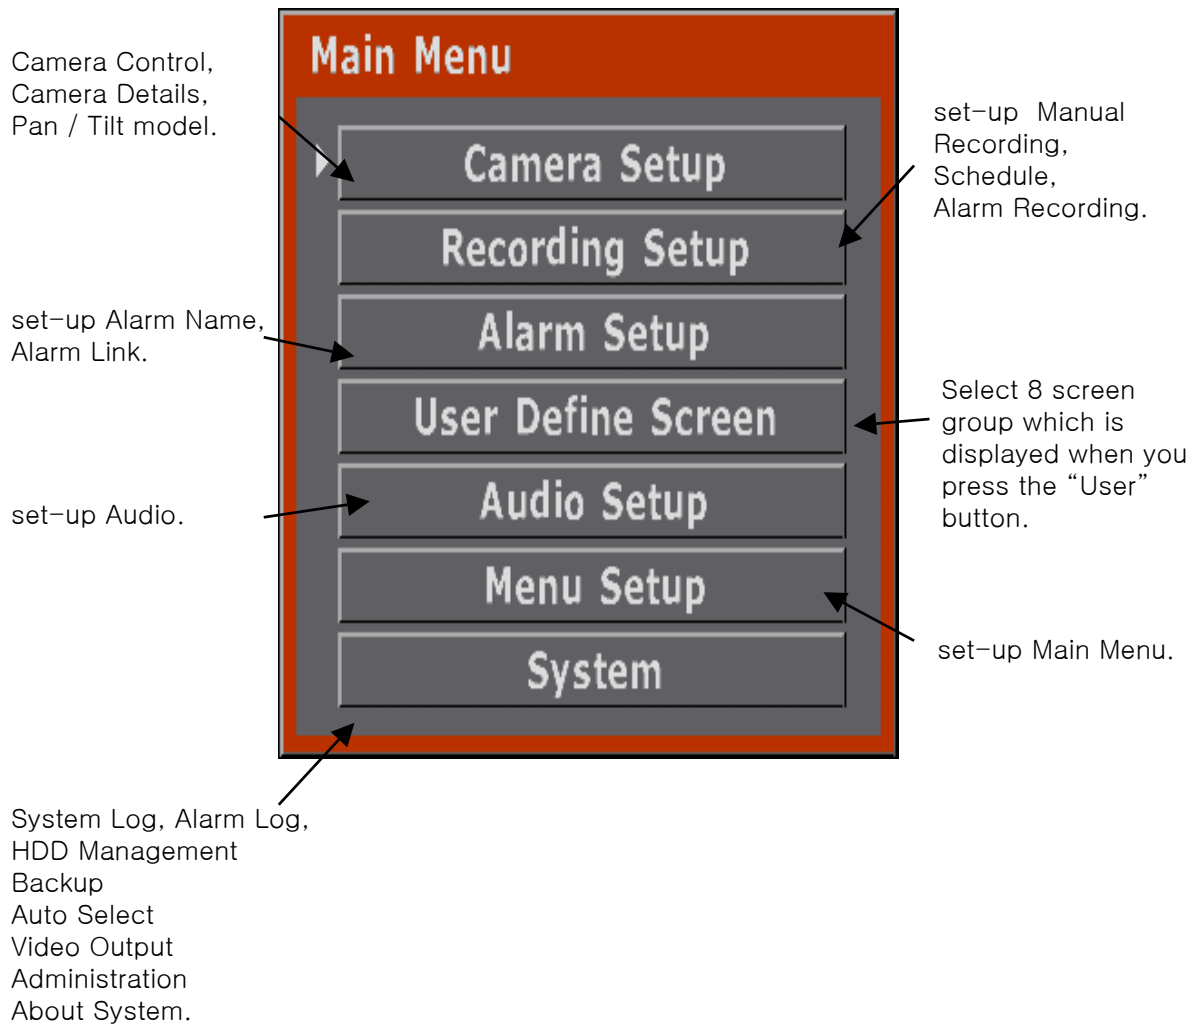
Main Menu

Camera Control, Camera Details, Pan / Tilt model.

Camera Setup

set-up Manual Recording, Schedule, Alarm Recording.

Recording Setup

set-up Alarm Name, Alarm Link.

Alarm Setup

User Define Screen

Select 8 screen group which is displayed when you press the "User" button.

set-up Audio.

Audio Setup

Menu Setup

set-up Main Menu.

System

System Log, Alarm Log, HDD Management Backup Auto Select Video Output Administration About System.